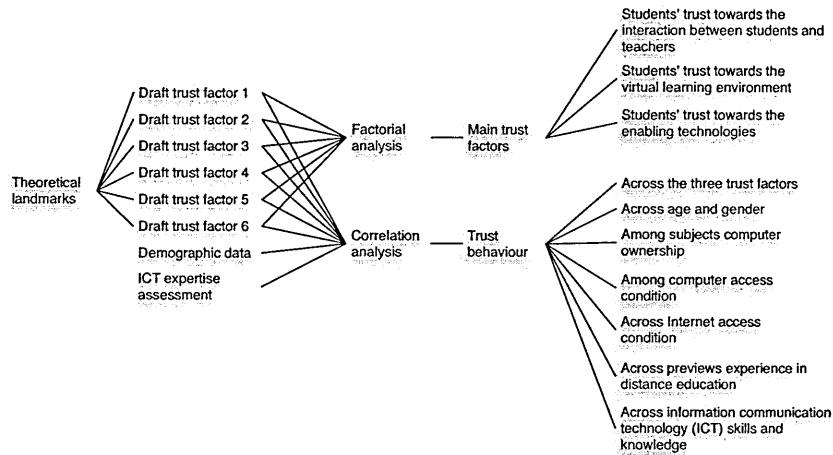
Theoretical landmarks

Draft trust factor 1
Draft trust factor 2
Draft trust factor 3
Draft trust factor 4
Draft trust factor 5
Draft trust factor 6
Demographic data
ICT expertise assessment

Factorial analysis

Correlation analysis

Main trust factors

Trust behaviour

Students' trust towards the interaction between students and teachers
Students' trust towards the virtual learning environment
Students' trust towards the enabling technologies

Across the three trust factors
Across age and gender
Among subjects computer ownership
Among computer access condition
Across Internet access condition
Across previews experience in distance education
Across information communication technology (ICT) skills and knowledge